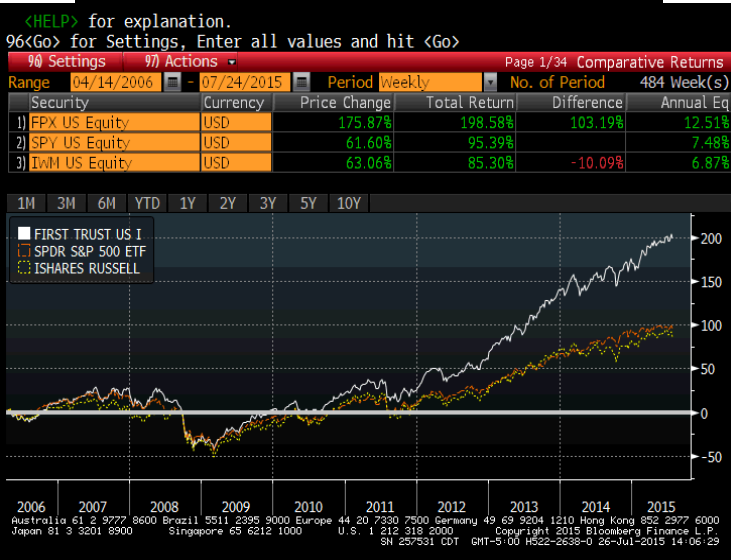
<HELP> for explanation.
96<Go> for Settings, Enter all values and hit <Go>

90 Settings   97 Actions   Page 1/34 Comparative Returns

Range 04/14/2006 - 07/24/2015 Period Weekly No. of Period 484 Week(s)

| | Security | Currency | Price Change | Total Return | Difference | Annual Eq |
|---|---|---|---|---|---|---|
| 1) | FPX US Equity | USD | 175.87% | 198.58% | 103.19% | 12.51% |
| 2) | SPY US Equity | USD | 61.60% | 95.39% | | 7.48% |
| 3) | IWM US Equity | USD | 63.06% | 85.30% | -10.09% | 6.87% |

1M 3M 6M YTD 1Y 2Y 3Y 5Y 10Y

FIRST TRUST US I
SPDR S&P 500 ETF
ISHARES RUSSELL

200
150
100
50
0
-50

2006 2007 2008 2009 2010 2011 2012 2013 2014 2015

Australia 61 2 9777 8600 Brazil 5511 2395 9000 Europe 44 20 7330 7500 Germany 49 69 9204 1210 Hong Kong 852 2977 6000
Japan 81 3 3201 8900 Singapore 65 6212 1000 U.S. 1 212 318 2000 Copyright 2015 Bloomberg Finance L.P.
SN 257531 CDT GMT-5:00 H522-2638-0 26-Jul-2015 14:06:29